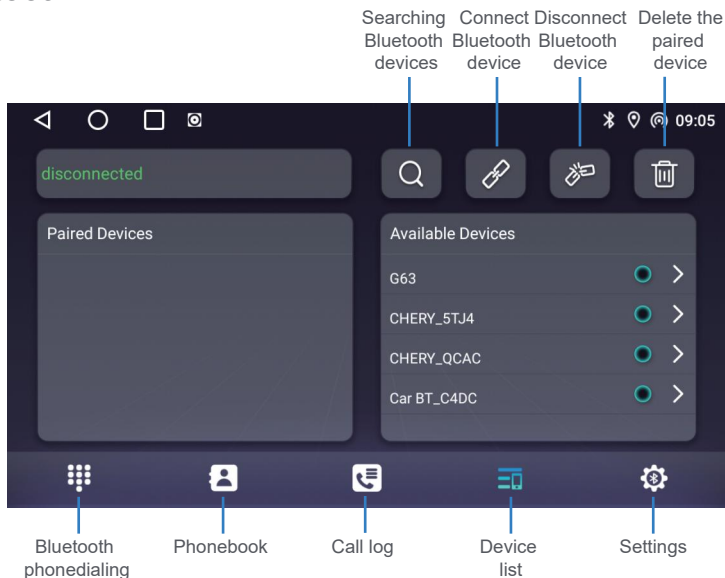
Searching Bluetooth devices

Connect Bluetooth device

Disconnect Bluetooth device

Delete the paired device

09:05

disconnected

Paired Devices

Available Devices

G63

CHERY_5TJ4

CHERY_QCAC

Car BT_C4DC

Bluetooth phonedialing

Phonebook

Call log

Device list

Settings